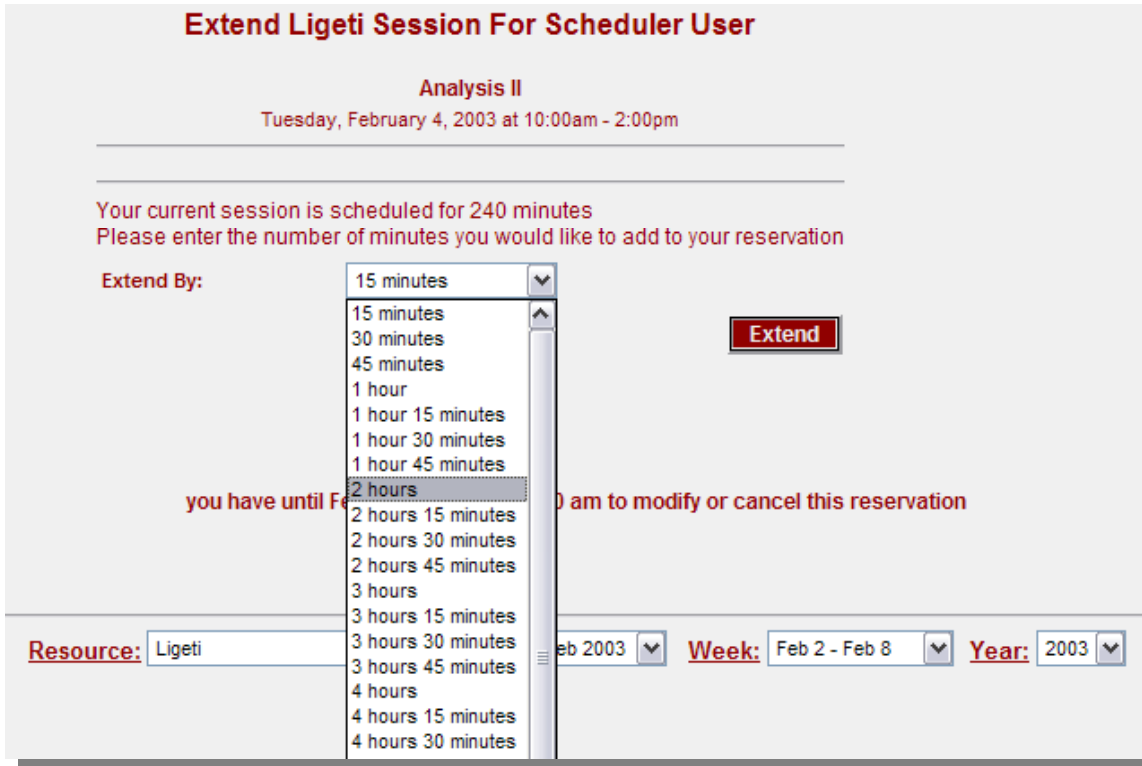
Extend Ligeti Session For Scheduler User

Analysis II

Tuesday, February 4, 2003 at 10:00am - 2:00pm

Your current session is scheduled for 240 minutes
Please enter the number of minutes you would like to add to your reservation

Extend By: 15 minutes

15 minutes
30 minutes
45 minutes
1 hour
1 hour 15 minutes
1 hour 30 minutes
1 hour 45 minutes
2 hours
2 hours 15 minutes
2 hours 30 minutes
2 hours 45 minutes
3 hours
3 hours 15 minutes
3 hours 30 minutes
3 hours 45 minutes
4 hours
4 hours 15 minutes
4 hours 30 minutes

Extend

you have until Fe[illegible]0 am to modify or cancel this reservation

Resource: Ligeti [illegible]eb 2003 Week: Feb 2 - Feb 8 Year: 2003